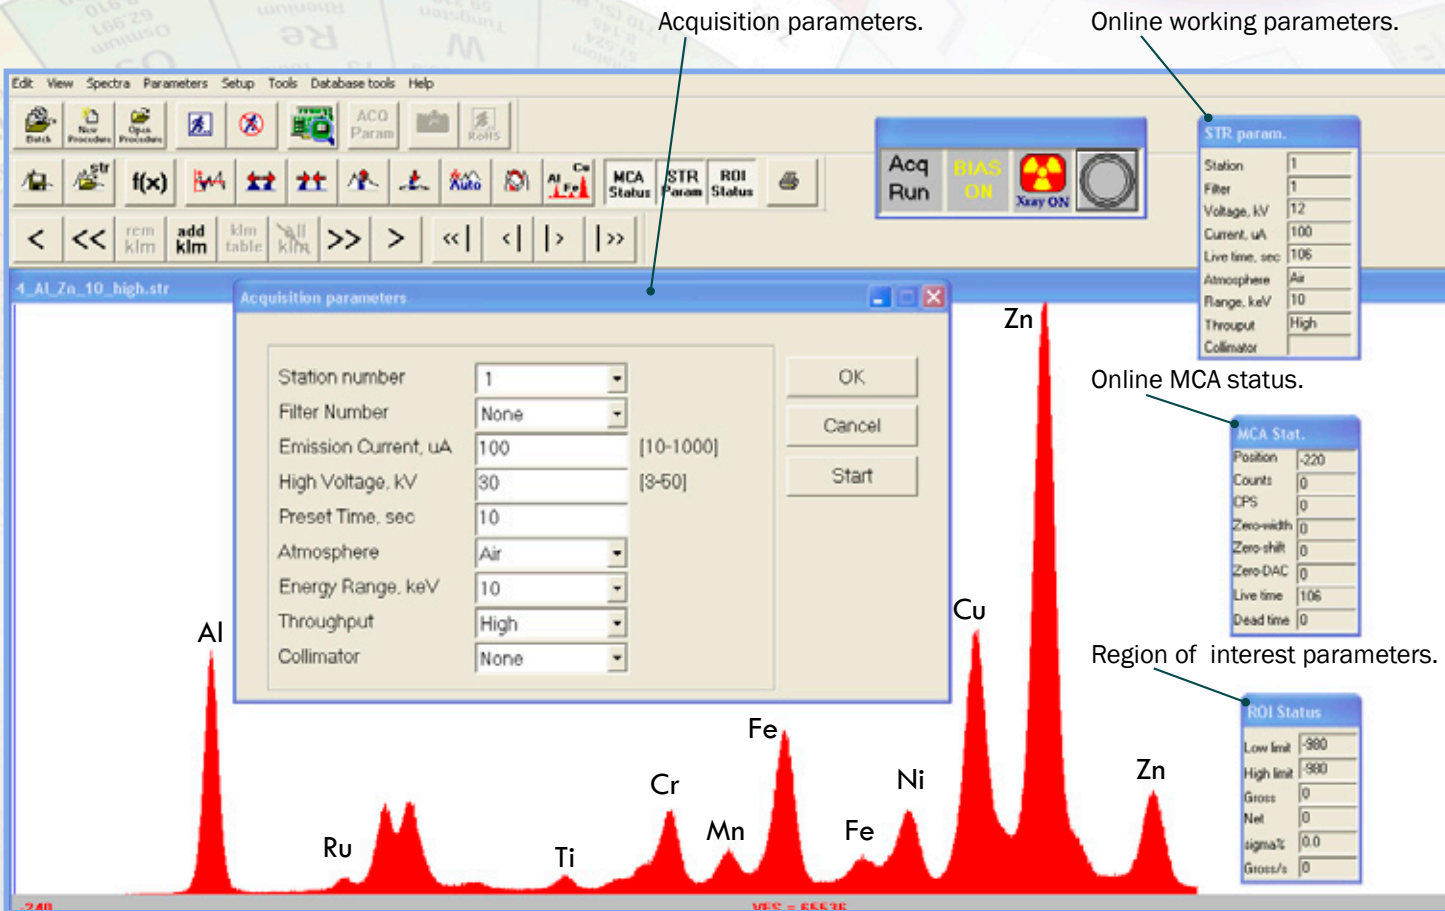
Acquisition parameters.

Online working parameters.

Edit View Spectra Parameters Setup Tools Database tools Help

Batch New Procedure Open Procedure

ACQ Param

RoHS

f(x)

Auto

Al Fe Cu

MCA Status

STR Param

ROI Status

< << rem klm add klm klm table all klm >> > «| <| |> |»

Acq Run

BIAS ON

Xray ON

STR param.

| Station | 1 |
|---|---|
| Filter | 1 |
| Voltage, kV | 12 |
| Current, uA | 100 |
| Live time, sec | 106 |
| Atmosphere | Air |
| Range, keV | 10 |
| Throuput | High |
| Collimator | |

4_Al_Zn_10_high.str

Acquisition parameters

| Station number | 1 | |
|---|---|---|
| Filter Number | None | |
| Emission Current, uA | 100 | [10-1000] |
| High Voltage, kV | 30 | [3-50] |
| Preset Time, sec | 10 | |
| Atmosphere | Air | |
| Energy Range, keV | 10 | |
| Throughput | High | |
| Collimator | None | |

OK

Cancel

Start

Online MCA status.

MCA Stat.

| Position | -220 |
|---|---|
| Counts | 0 |
| CPS | 0 |
| Zero-width | 0 |
| Zero-shift | 0 |
| Zero DAC | 0 |
| Live time | 106 |
| Dead time | 0 |

Region of interest parameters.

ROI Status

| Low limit | -980 |
|---|---|
| High limit | 980 |
| Gross | 0 |
| Net | 0 |
| sigma% | 0.0 |
| Gross/s | 0 |

Zn

Cu

Al

Fe

Cr

Mn

Ni

Fe

Zn

Ru

Ti

-240

VFS = 65535